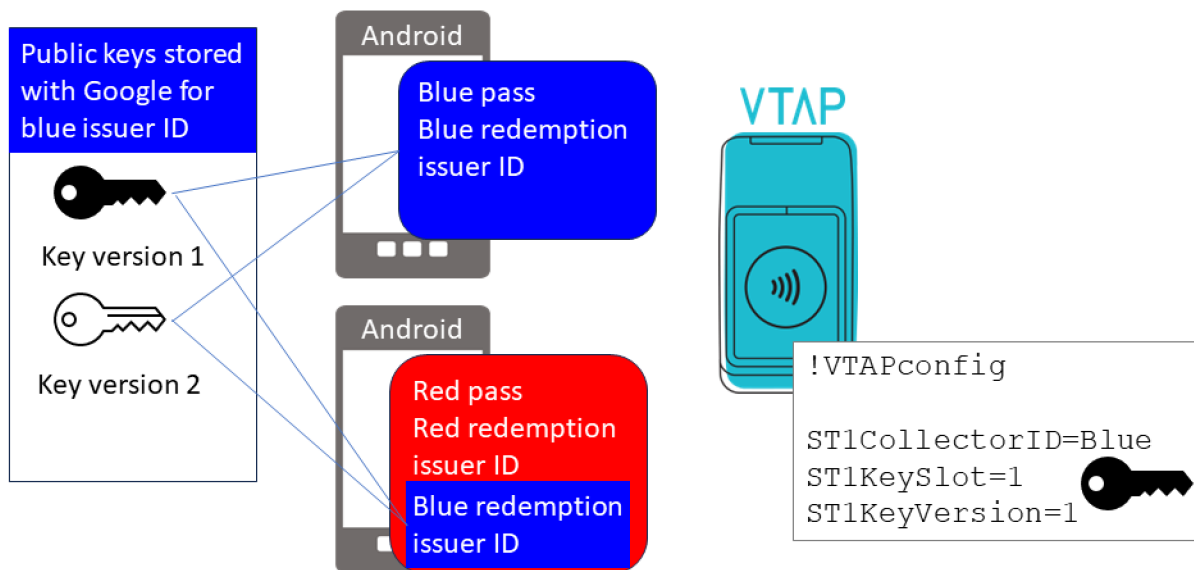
Public keys stored with Google for blue issuer ID

Key version 1

Key version 2

Android

Blue pass
Blue redemption issuer ID

Android

Red pass
Red redemption issuer ID

Blue redemption issuer ID

VTAP

!VTAPconfig

ST1CollectorID=Blue
ST1KeySlot=1
ST1KeyVersion=1